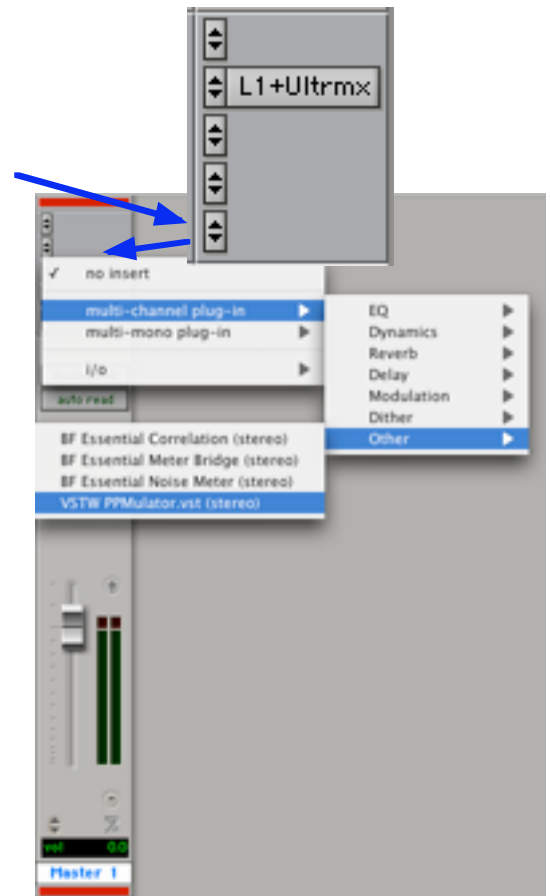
L1+Ultrmx

✓ no insert

multi-channel plug-in

multi-mono plug-in

i/o

EQ

Dynamics

Reverb

Delay

Modulation

Dither

Other

auto read

BF Essential Correlation (stereo)

BF Essential Meter Bridge (stereo)

BF Essential Noise Meter (stereo)

VSTW PPMulator.vst (stereo)

vol 0.0

Master 1